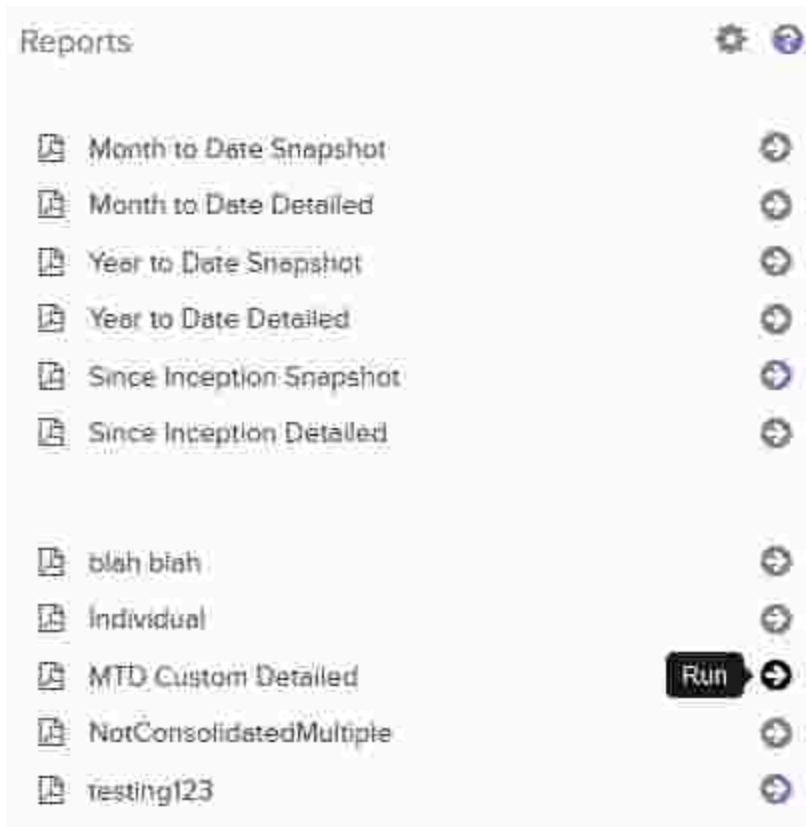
Reports

Month to Date Snapshot
Month to Date Detailed
Year to Date Snapshot
Year to Date Detailed
Since Inception Snapshot
Since Inception Detailed

blah blah
Individual
MTD Custom Detailed
Run
NotConsolidatedMultiple
testing123